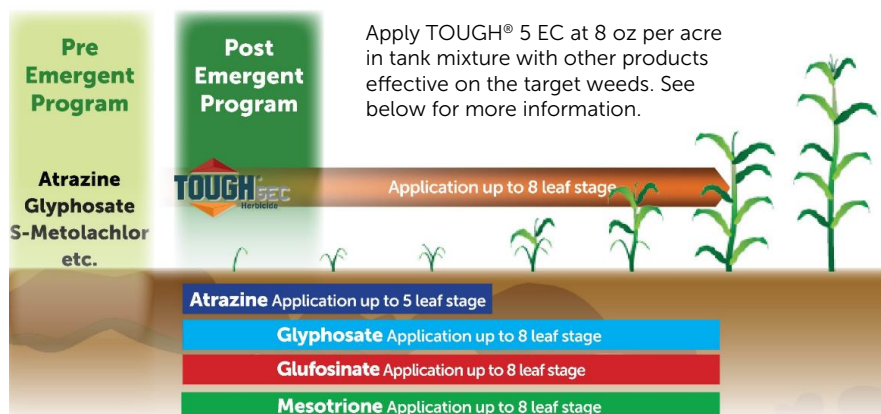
Pre Emergent Program

Post Emergent Program

Apply TOUGH® 5 EC at 8 oz per acre in tank mixture with other products effective on the target weeds. See below for more information.

Atrazine
Glyphosate
S-Metolachlor
etc.

TOUGH 5EC Herbicide

Application up to 8 leaf stage

Atrazine Application up to 5 leaf stage

Glyphosate Application up to 8 leaf stage

Glufosinate Application up to 8 leaf stage

Mesotrione Application up to 8 leaf stage